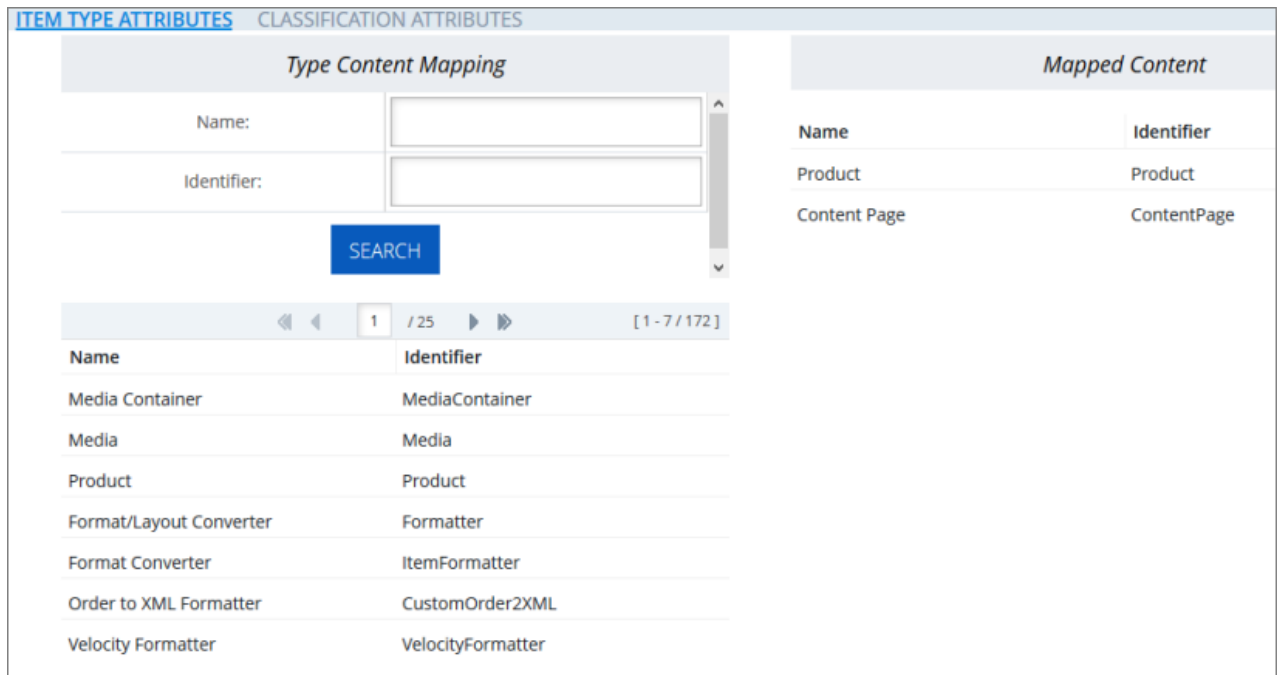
ITEM TYPE ATTRIBUTES CLASSIFICATION ATTRIBUTES

Type Content Mapping

Name:

Identifier:

SEARCH

1 / 25 [ 1 - 7 / 172 ]

| Name | Identifier |
|---|---|
| Media Container | MediaContainer |
| Media | Media |
| Product | Product |
| Format/Layout Converter | Formatter |
| Format Converter | ItemFormatter |
| Order to XML Formatter | CustomOrder2XML |
| Velocity Formatter | VelocityFormatter |

Mapped Content

| Name | Identifier |
|---|---|
| Product | Product |
| Content Page | ContentPage |